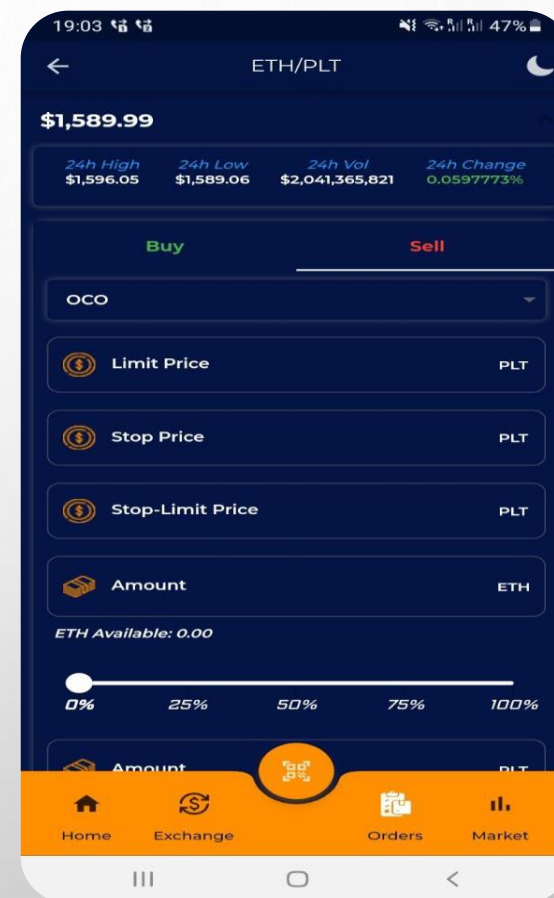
19:03 47%

ETH/PLT

$1,589.99

| 24h High | 24h Low | 24h Vol | 24h Change |
|---|---|---|---|
| $1,596.05 | $1,589.06 | $2,041,365,821 | 0.0597773% |

Buy

Sell

OCO

Limit Price PLT

Stop Price PLT

Stop-Limit Price PLT

Amount ETH

ETH Available: 0.00

0% 25% 50% 75% 100%

Amount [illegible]

Home Exchange Orders Market